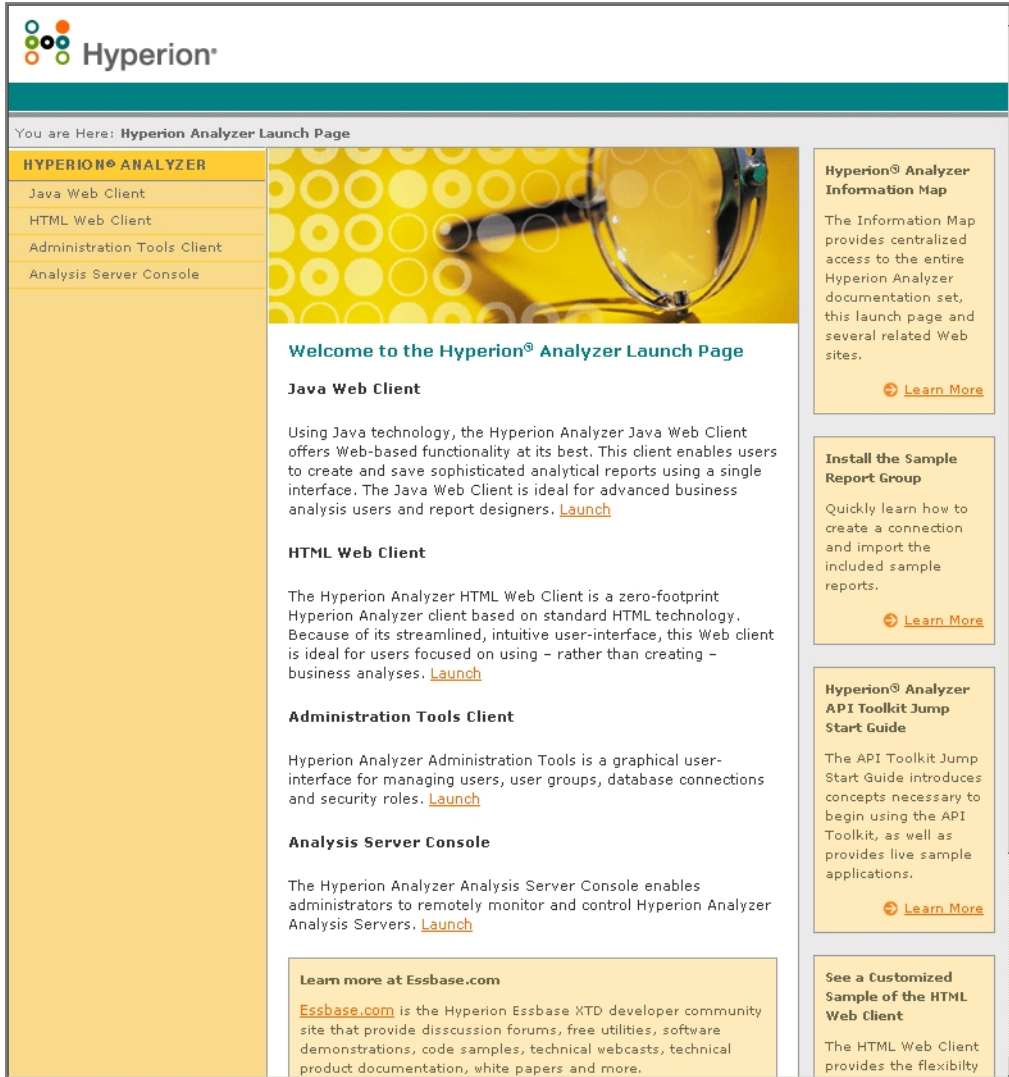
Hyperion®

You are Here: Hyperion Analyzer Launch Page

HYPERION® ANALYZER

Java Web Client

HTML Web Client

Administration Tools Client

Analysis Server Console

Welcome to the Hyperion® Analyzer Launch Page

Java Web Client

Using Java technology, the Hyperion Analyzer Java Web Client offers Web-based functionality at its best. This client enables users to create and save sophisticated analytical reports using a single interface. The Java Web Client is ideal for advanced business analysis users and report designers. Launch

HTML Web Client

The Hyperion Analyzer HTML Web Client is a zero-footprint Hyperion Analyzer client based on standard HTML technology. Because of its streamlined, intuitive user-interface, this Web client is ideal for users focused on using – rather than creating – business analyses. Launch

Administration Tools Client

Hyperion Analyzer Administration Tools is a graphical user-interface for managing users, user groups, database connections and security roles. Launch

Analysis Server Console

The Hyperion Analyzer Analysis Server Console enables administrators to remotely monitor and control Hyperion Analyzer Analysis Servers. Launch

Learn more at Essbase.com

Essbase.com is the Hyperion Essbase XTD developer community site that provide disscussion forums, free utilities, software demonstrations, code samples, technical webcasts, technical product documentation, white papers and more.

Hyperion® Analyzer Information Map

The Information Map provides centralized access to the entire Hyperion Analyzer documentation set, this launch page and several related Web sites.

Learn More

Install the Sample Report Group

Quickly learn how to create a connection and import the included sample reports.

Learn More

Hyperion® Analyzer API Toolkit Jump Start Guide

The API Toolkit Jump Start Guide introduces concepts necessary to begin using the API Toolkit, as well as provides live sample applications.

Learn More

See a Customized Sample of the HTML Web Client

The HTML Web Client provides the flexibilty